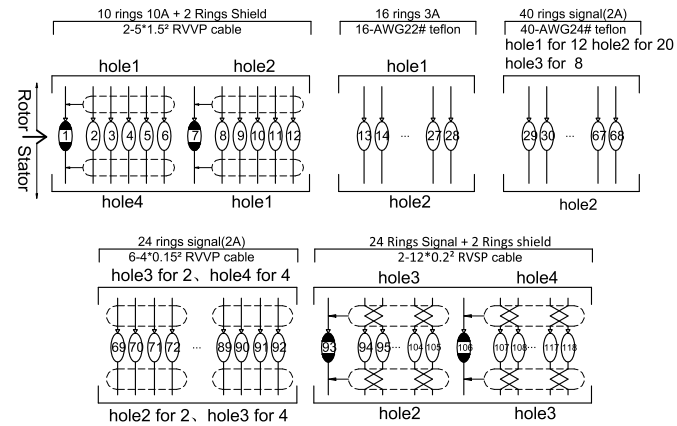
10 rings 10A + 2 Rings Shield
2-5*1.5² RVVP cable

16 rings 3A
16-AWG22# teflon

40 rings signal(2A)
40-AWG24# teflon
hole1 for 12 hole2 for 20
hole3 for 8

hole1 hole2

hole1

Rotor
Stator

1 2 3 4 5 6 7 8 9 10 11 12

13 14 ··· 27 28

29 30 ··· 67 68

hole4 hole1

hole2

hole2

24 rings signal(2A)
6-4*0.15² RVVP cable
hole3 for 2、hole4 for 4

24 Rings Signal + 2 Rings shield
2-12*0.2² RVSP cable

hole3 hole4

69 70 71 72 ··· 89 90 91 92

93 94 95 ··· 104 105 106 107 108 ··· 117 118

hole2 for 2、hole3 for 4

hole2 hole3